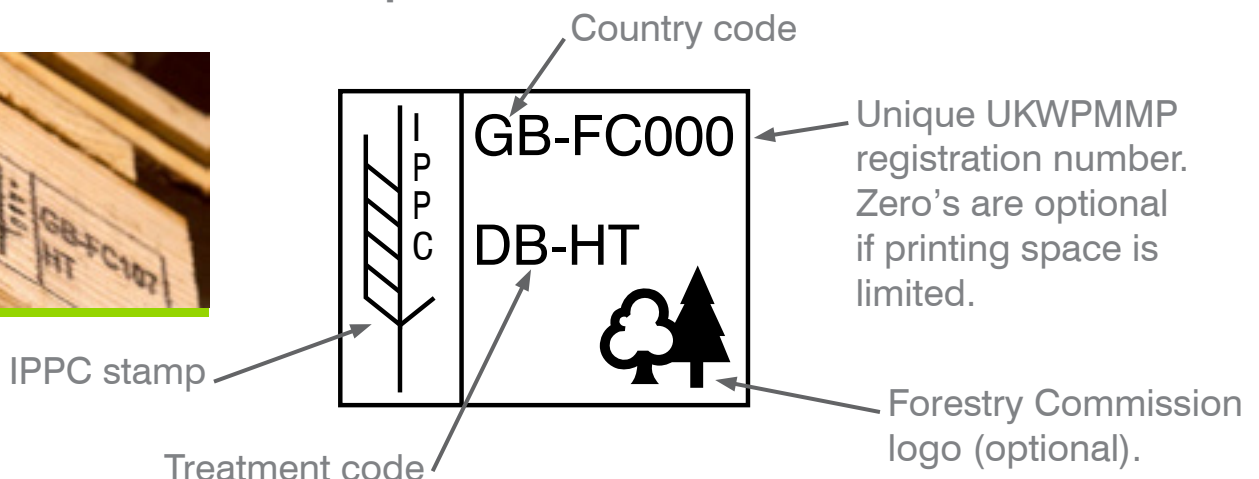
Country code

I
P
P
C

GB-FC000

DB-HT

Unique UKWPMMP registration number. Zero's are optional if printing space is limited.

GB-FC107
HT

IPPC stamp

Forestry Commission logo (optional).

Treatment code